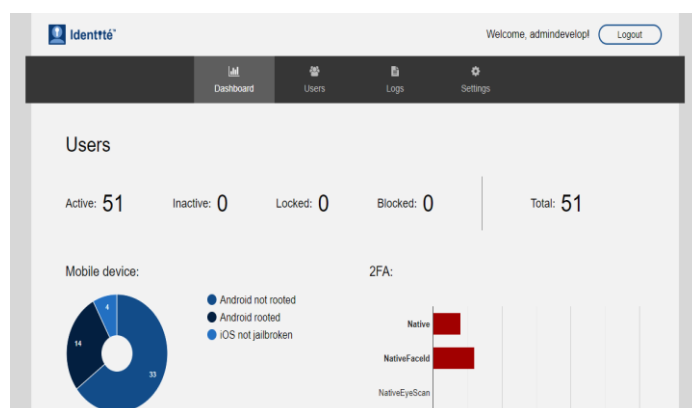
Identité

Welcome, admindevelopi Logout

Dashboard Users Logs Settings

Users

Active: 51 Inactive: 0 Locked: 0 Blocked: 0 Total: 51

Mobile device:

4
14
33

Android not rooted
Android rooted
iOS not jailbroken

2FA:

Native
NativeFaceId
NativeEyeScan